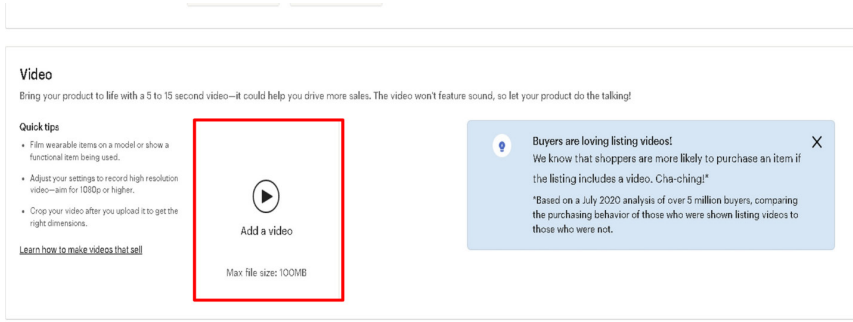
Video

Bring your product to life with a 5 to 15 second video—it could help you drive more sales. The video won't feature sound, so let your product do the talking!

Quick tips

• Film wearable items on a model or show a functional item being used.

• Adjust your settings to record high resolution video—aim for 1080p or higher.

• Crop your video after you upload it to get the right dimensions.

Learn how to make videos that sell

Add a video

Max file size: 100MB

Buyers are loving listing videos!

We know that shoppers are more likely to purchase an item if the listing includes a video. Cha-ching!*

*Based on a July 2020 analysis of over 5 million buyers, comparing the purchasing behavior of those who were shown listing videos to those who were not.

X